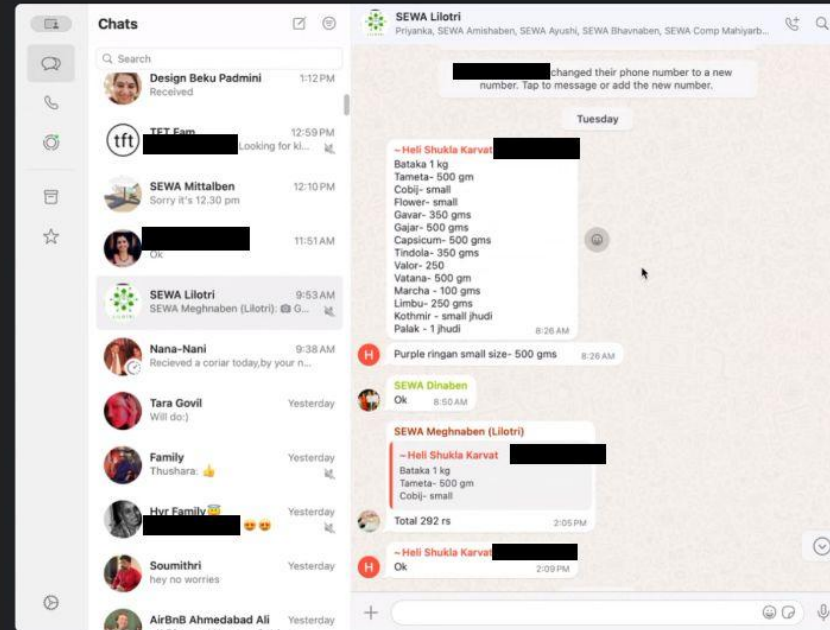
Chats

Search

Design Beku Padmini 1:12 PM
Received

TFT Fam 12:59 PM
Looking for ki...

SEWA Mittalben 12:10 PM
Sorry it's 12.30 pm

11:51 AM
Ok

SEWA Lilotri 9:53 AM
SEWA Meghnaben (Lilotri): G...

Nana-Nani 9:38 AM
Recieved a coriar today,by your n...

Tara Govil Yesterday
Will do:)

Family Yesterday
Thushara: 👍

Hyr Family😇 Yesterday
😍😍

Soumithri Yesterday
hey no worries

AirBnB Ahmedabad Ali Yesterday

SEWA Lilotri
Priyanka, SEWA Amishaben, SEWA Ayushi, SEWA Bhavnaben, SEWA Comp Mahiyarb...

changed their phone number to a new number. Tap to message or add the new number.

Tuesday

~ Heli Shukla Karvat
Bataka 1 kg
Tameta- 500 gm
Cobij- small
Flower- small
Gavar- 350 gms
Gajar- 500 gms
Capsicum- 500 gms
Tindola- 350 gms
Valor- 250
Vatana- 500 gm
Marcha - 100 gms
Limbu- 250 gms
Kothmir - small jhudi
Palak - 1 jhudi
8:26 AM

Purple ringan small size- 500 gms 8:26 AM

SEWA Dinaben
Ok 8:50 AM

SEWA Meghnaben (Lilotri)
~ Heli Shukla Karvat
Bataka 1 kg
Tameta- 500 gm
Cobij- small
Total 292 rs 2:05 PM

~ Heli Shukla Karvat
Ok 2:09 PM